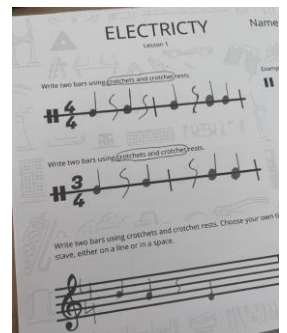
ELECTRICTY
Lesson 1

Name

Write two bars using crotchets and crotchet rests.

Examp

$\frac{4}{4}$

Write two bars using crotchets and crotchet rests.

$\frac{3}{4}$

Write two bars using crotchets and crotchet rests. Choose your own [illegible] stave, either on a line or in a space.